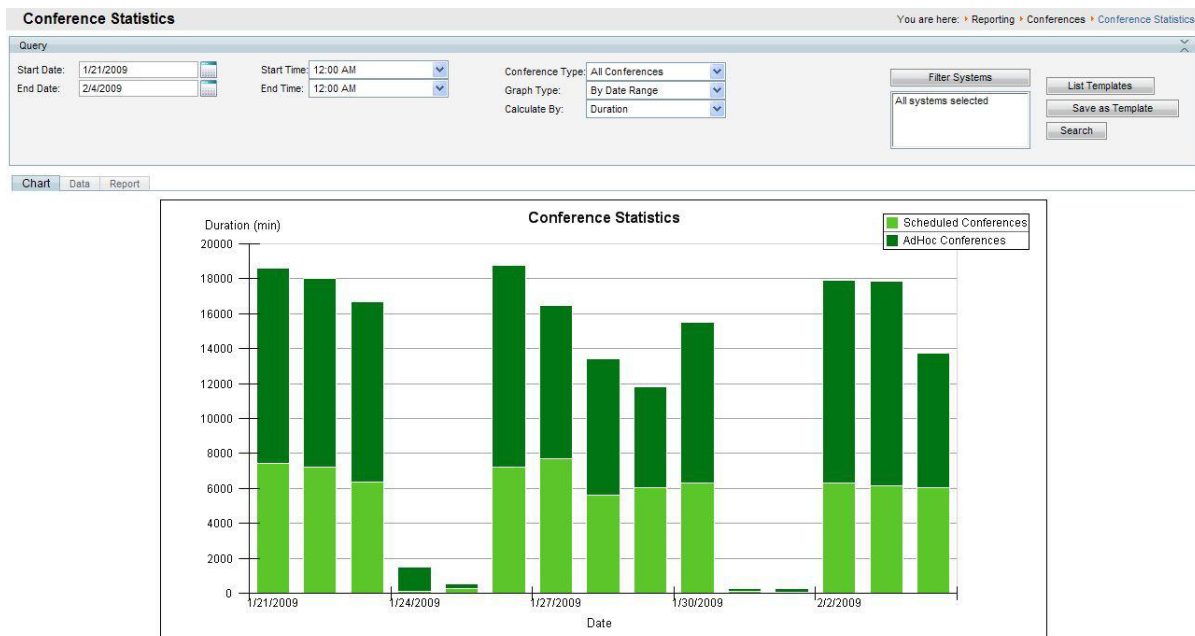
Conference Statistics

You are here: ‣ Reporting ‣ Conferences ‣ Conference Statistics

Query

Start Date: 1/21/2009
End Date: 2/4/2009

Start Time: 12:00 AM
End Time: 12:00 AM

Conference Type: All Conferences
Graph Type: By Date Range
Calculate By: Duration

Filter Systems
All systems selected

List Templates
Save as Template
Search

Chart Data Report

Conference Statistics

Duration (min)

Scheduled Conferences
AdHoc Conferences

20000
18000
16000
14000
12000
10000
8000
6000
4000
2000
0

1/21/2009
1/24/2009
1/27/2009
1/30/2009
2/2/2009

Date